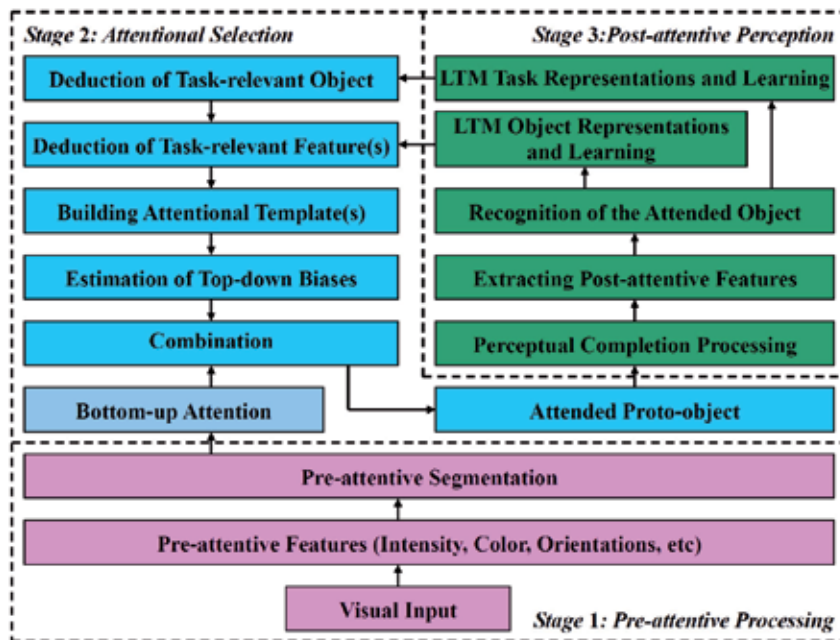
Stage 2: Attentional Selection

Deduction of Task-relevant Object

Deduction of Task-relevant Feature(s)

Building Attentional Template(s)

Estimation of Top-down Biases

Combination

Bottom-up Attention

Stage 3:Post-attentive Perception

LTM Task Representations and Learning

LTM Object Representations and Learning

Recognition of the Attended Object

Extracting Post-attentive Features

Perceptual Completion Processing

Attended Proto-object

Pre-attentive Segmentation

Pre-attentive Features (Intensity, Color, Orientations, etc)

Visual Input

Stage 1: Pre-attentive Processing